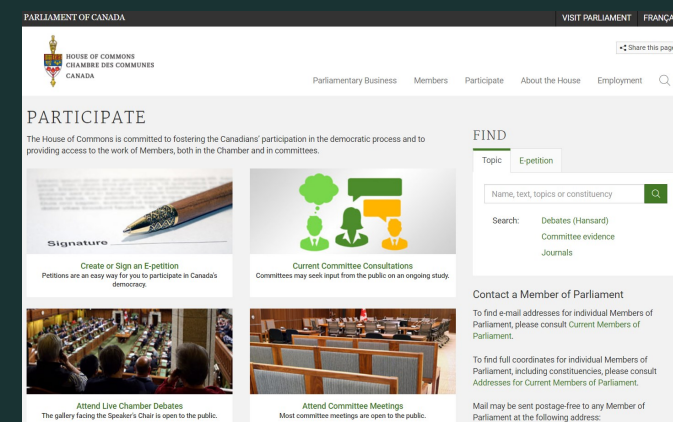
PARLIAMENT OF CANADA

VISIT PARLIAMENT FRANÇA

HOUSE OF COMMONS
CHAMBRE DES COMMUNES
CANADA

Share this page

Parliamentary Business Members Participate About the House Employment

PARTICIPATE

The House of Commons is committed to fostering the Canadians' participation in the democratic process and to providing access to the work of Members, both in the Chamber and in committees.

Signature

Create or Sign an E-petition
Petitions are an easy way for you to participate in Canada's democracy.

Current Committee Consultations
Committees may seek input from the public on an ongoing study.

Attend Live Chamber Debates
The gallery facing the Speaker's Chair is open to the public.

Attend Committee Meetings
Most committee meetings are open to the public.

FIND

Topic E-petition

Name, text, topics or constituency

Search: Debates (Hansard)
Committee evidence
Journals

Contact a Member of Parliament

To find e-mail addresses for individual Members of Parliament, please consult Current Members of Parliament.

To find full coordinates for individual Members of Parliament, including constituencies, please consult Addresses for Current Members of Parliament.

Mail may be sent postage-free to any Member of Parliament at the following address: